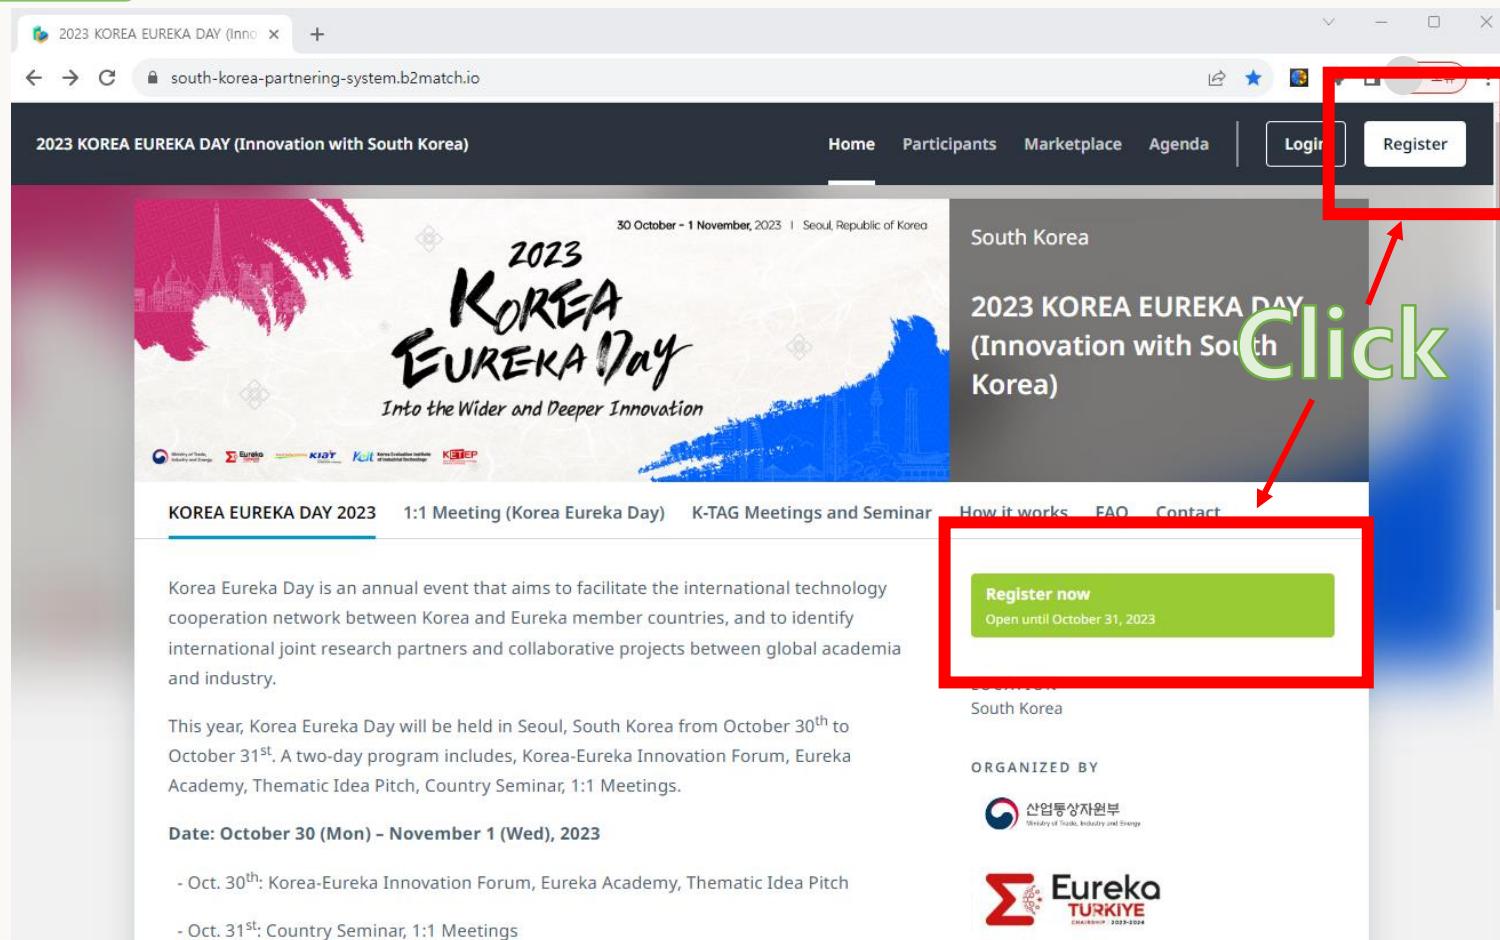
2023 KOREA EUREKA DAY (Inno ×

south-korea-partnering-system.b2match.io

2023 KOREA EUREKA DAY (Innovation with South Korea)

Home Participants Marketplace Agenda Logi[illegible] Register

30 October - 1 November, 2023 | Seoul, Republic of Korea

2023 Korea Eureka Day

Into the Wider and Deeper Innovation

Eureka KIAT KEIT KETEP

South Korea

2023 KOREA EUREKA DAY (Innovation with South Korea)

Click

KOREA EUREKA DAY 2023 1:1 Meeting (Korea Eureka Day) K-TAG Meetings and Seminar How it works FAQ Contact

Korea Eureka Day is an annual event that aims to facilitate the international technology cooperation network between Korea and Eureka member countries, and to identify international joint research partners and collaborative projects between global academia and industry.

This year, Korea Eureka Day will be held in Seoul, South Korea from October 30$^{th}$ to October 31$^{st}$. A two-day program includes, Korea-Eureka Innovation Forum, Eureka Academy, Thematic Idea Pitch, Country Seminar, 1:1 Meetings.

Date: October 30 (Mon) – November 1 (Wed), 2023

- Oct. 30$^{th}$: Korea-Eureka Innovation Forum, Eureka Academy, Thematic Idea Pitch

- Oct. 31$^{st}$: Country Seminar, 1:1 Meetings

Register now
Open until October 31, 2023

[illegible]
South Korea

ORGANIZED BY

산업통상자원부
Ministry of Trade, Industry and Energy

Eureka TÜRKIYE
CHAIRMANSHIP 2023-2024